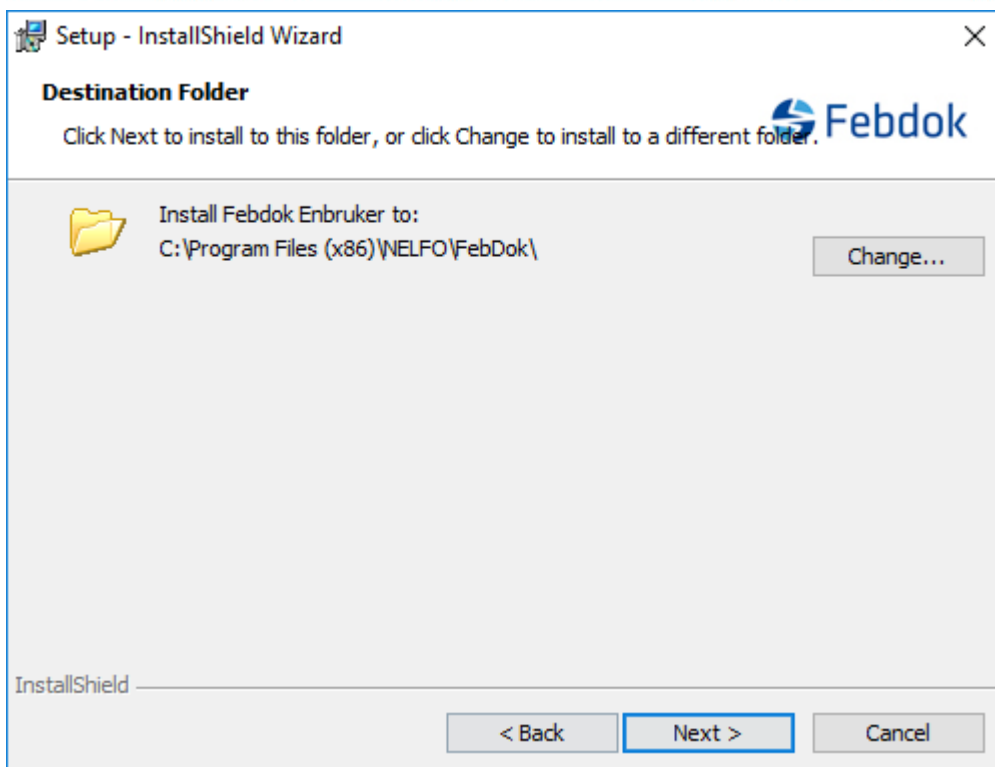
Setup - InstallShield Wizard

Destination Folder

Click Next to install to this folder, or click Change to install to a different folder.

Febdok

Install Febdok Enbruker to:
C:\Program Files (x86)\NELFO\FebDok\

Change...

InstallShield

< Back

Next >

Cancel